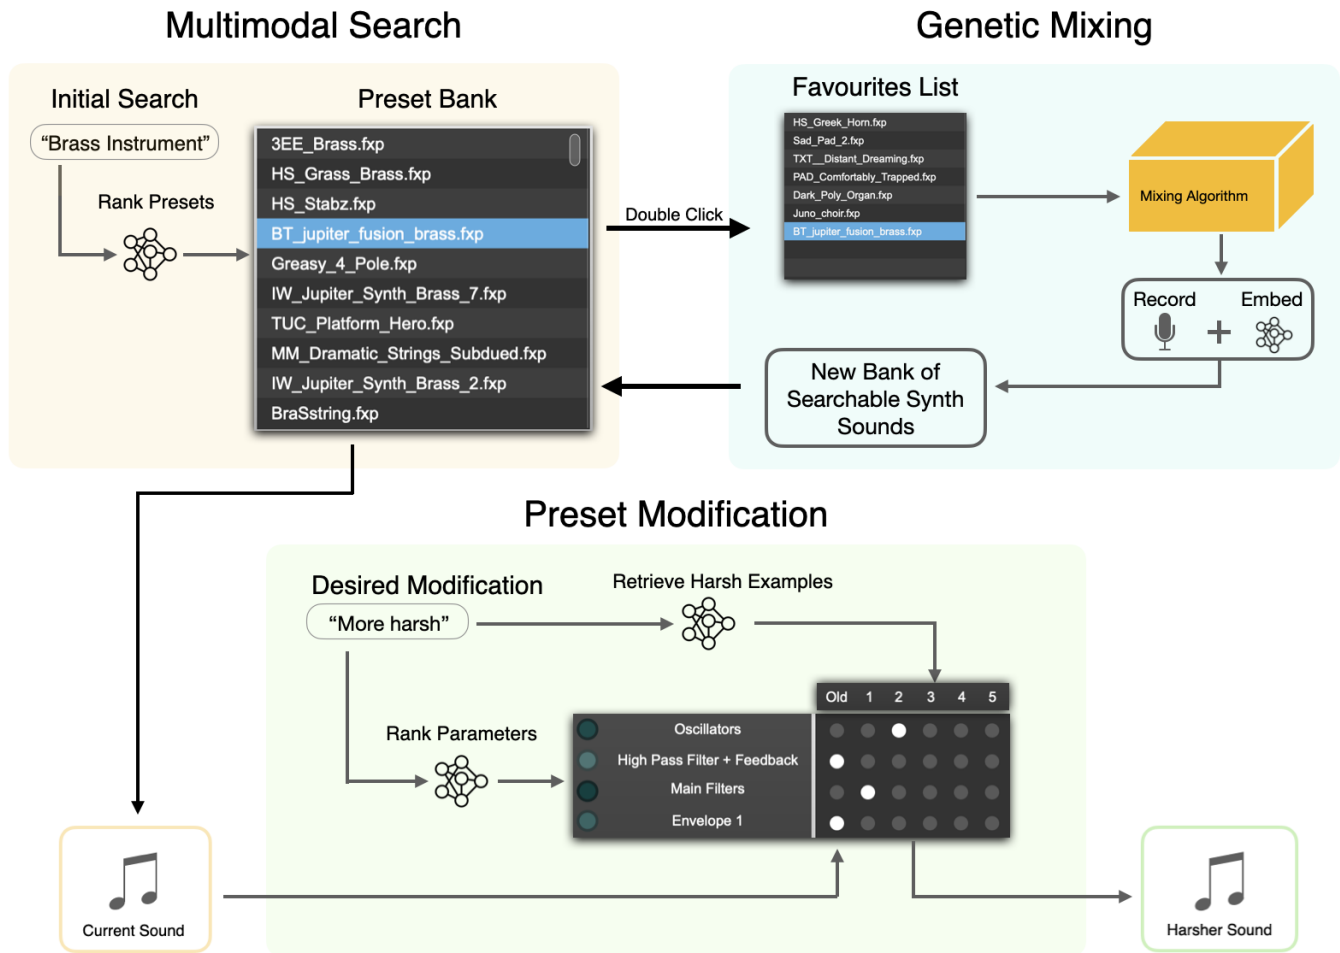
Multimodal Search

Genetic Mixing

Initial Search

"Brass Instrument"

Rank Presets

Preset Bank

3EE_Brass.fxp
HS_Grass_Brass.fxp
HS_Stabz.fxp
BT_jupiter_fusion_brass.fxp
Greasy_4_Pole.fxp
IW_Jupiter_Synth_Brass_7.fxp
TUC_Platform_Hero.fxp
MM_Dramatic_Strings_Subdued.fxp
IW_Jupiter_Synth_Brass_2.fxp
BraSstring.fxp

Double Click

Favourites List

HS_Greek_Horn.fxp
Sad_Pad_2.fxp
TXT__Distant_Dreaming.fxp
PAD_Comfortably_Trapped.fxp
Dark_Poly_Organ.fxp
Juno_choir.fxp
BT_jupiter_fusion_brass.fxp

Mixing Algorithm

Record

Embed

+

New Bank of Searchable Synth Sounds

Preset Modification

Desired Modification

"More harsh"

Retrieve Harsh Examples

Rank Parameters

| | Old | 1 | 2 | 3 | 4 | 5 |
|---|---|---|---|---|---|---|
| Oscillators | | | | | | |
| High Pass Filter + Feedback | | | | | | |
| Main Filters | | | | | | |
| Envelope 1 | | | | | | |

Current Sound

Harsher Sound